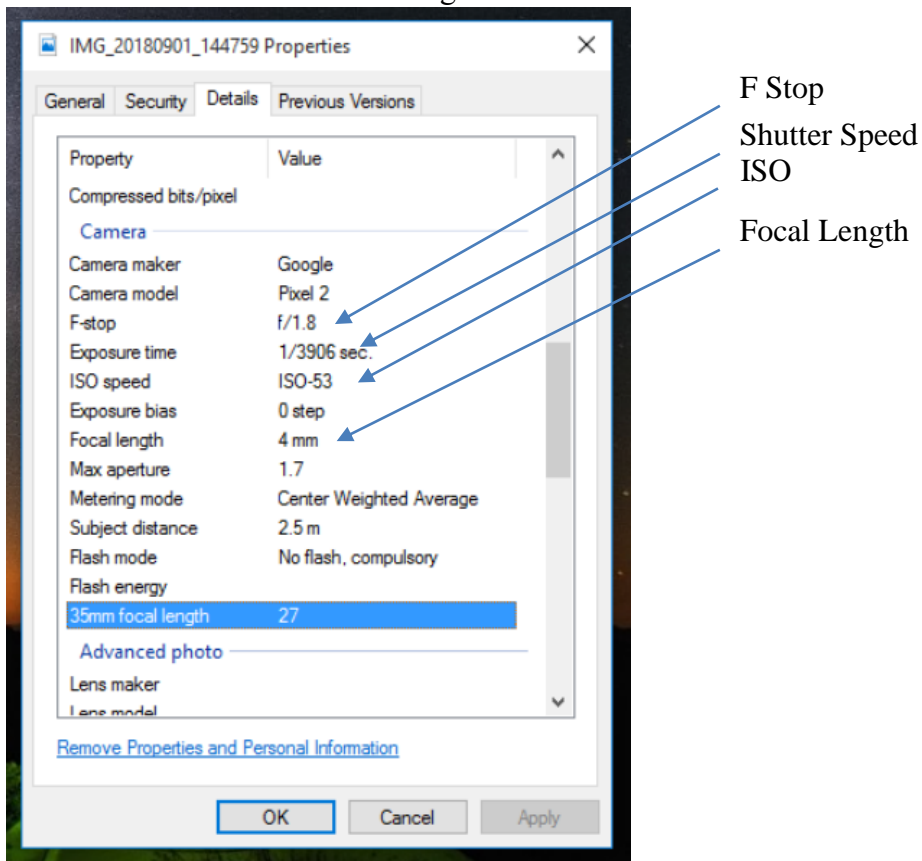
IMG_20180901_144759 Properties

×

General | Security | Details | Previous Versions

| Property | Value |
|---|---|
| Compressed bits/pixel | |
| Camera | |
| Camera maker | Google |
| Camera model | Pixel 2 |
| F-stop | f/1.8 |
| Exposure time | 1/3906 sec. |
| ISO speed | ISO-53 |
| Exposure bias | 0 step |
| Focal length | 4 mm |
| Max aperture | 1.7 |
| Metering mode | Center Weighted Average |
| Subject distance | 2.5 m |
| Flash mode | No flash, compulsory |
| Flash energy | |
| 35mm focal length | 27 |
| Advanced photo | |
| Lens maker | |
| Lens model | |

Remove Properties and Personal Information

OK | Cancel | Apply

F Stop

Shutter Speed

ISO

Focal Length